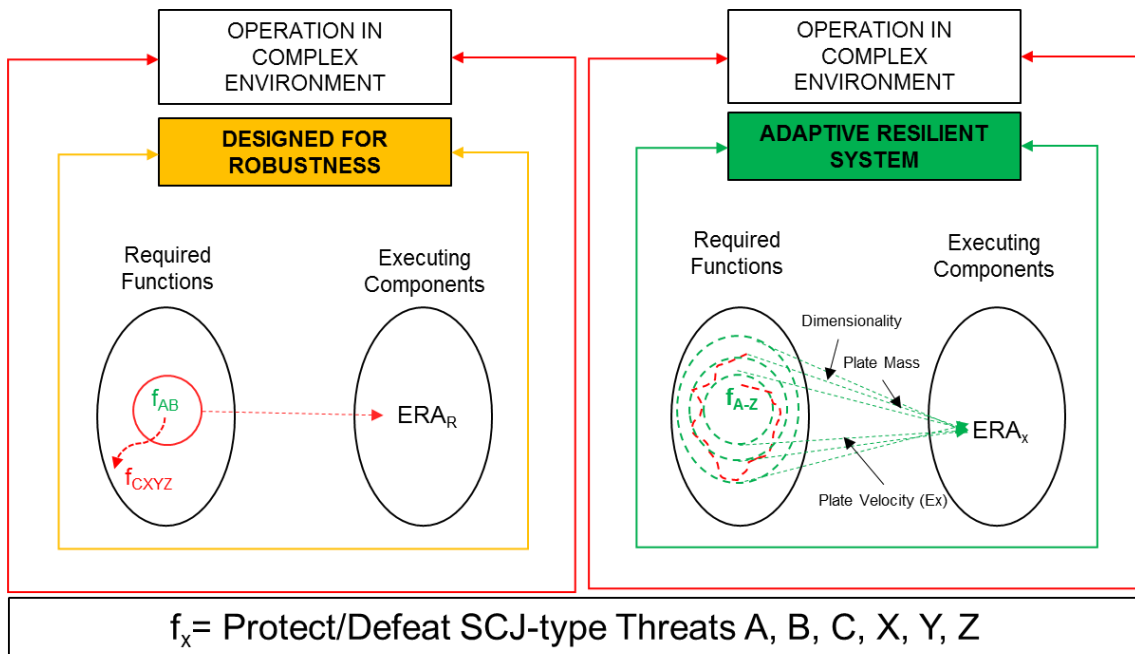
OPERATION IN COMPLEX ENVIRONMENT

DESIGNED FOR ROBUSTNESS

Required Functions

Executing Components

$f_{AB}$

$f_{CXYZ}$

$ERA_R$

OPERATION IN COMPLEX ENVIRONMENT

ADAPTIVE RESILIENT SYSTEM

Required Functions

Executing Components

Dimensionality

Plate Mass

$f_{A-Z}$

$ERA_x$

Plate Velocity (Ex)

$f_x$= Protect/Defeat SCJ-type Threats A, B, C, X, Y, Z